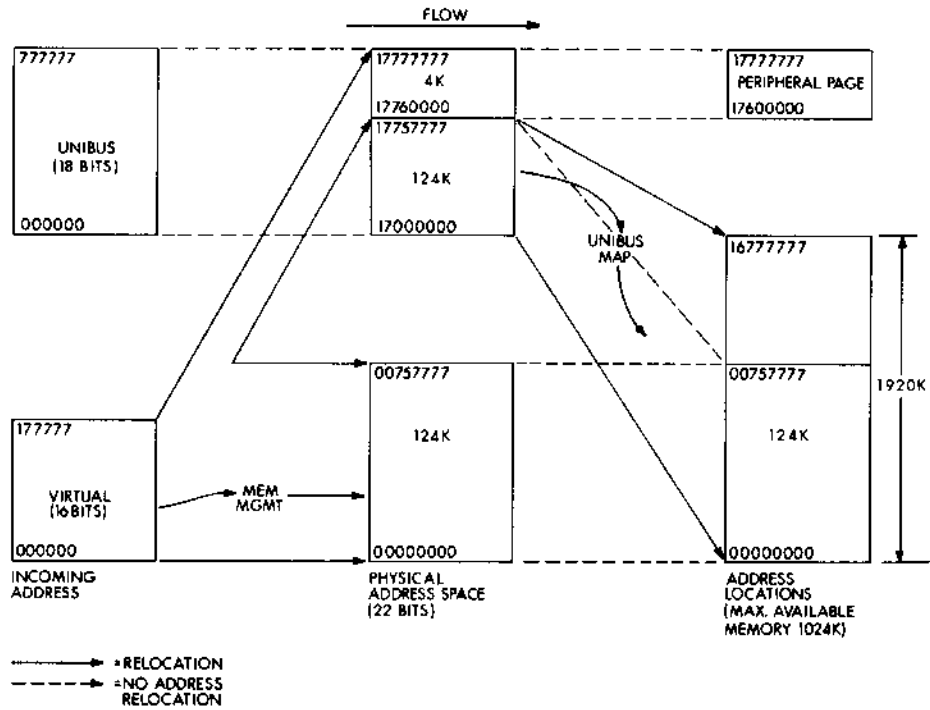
FLOW

777777

UNIBUS (18 BITS)

000000

17777777
4K
17760000
17757777

124K

17000000

17777777
PERIPHERAL PAGE
17600000

UNIBUS MAP

16777777

1920K

00757777

124K

00000000

00757777

124K

00000000

177777

VIRTUAL (16BITS)

000000

MEM MGMT

INCOMING ADDRESS

PHYSICAL ADDRESS SPACE (22 BITS)

ADDRESS LOCATIONS (MAX. AVAILABLE MEMORY 1024K)

=RELOCATION
=NO ADDRESS RELOCATION